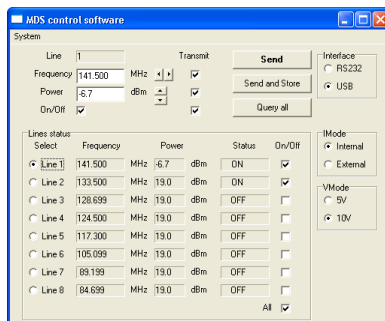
MDS control software

System

Line 1

Transmit

Frequency 141.500 MHz

Power -6.7 dBm

On/Off

Send

Send and Store

Query all

Interface
RS232
USB

Lines status

| Select | Frequency | | Power | | Status | On/Off |
|---|---|---|---|---|---|---|
| Line 1 | 141.500 | MHz | -6.7 | dBm | ON | |
| Line 2 | 133.500 | MHz | 19.0 | dBm | ON | |
| Line 3 | 128.699 | MHz | 19.0 | dBm | OFF | |
| Line 4 | 124.500 | MHz | 19.0 | dBm | OFF | |
| Line 5 | 117.300 | MHz | 19.0 | dBm | OFF | |
| Line 6 | 105.099 | MHz | 19.0 | dBm | OFF | |
| Line 7 | 89.199 | MHz | 19.0 | dBm | OFF | |
| Line 8 | 84.699 | MHz | 19.0 | dBm | OFF | |

All

IMode
Internal
External

VMode
5V
10V